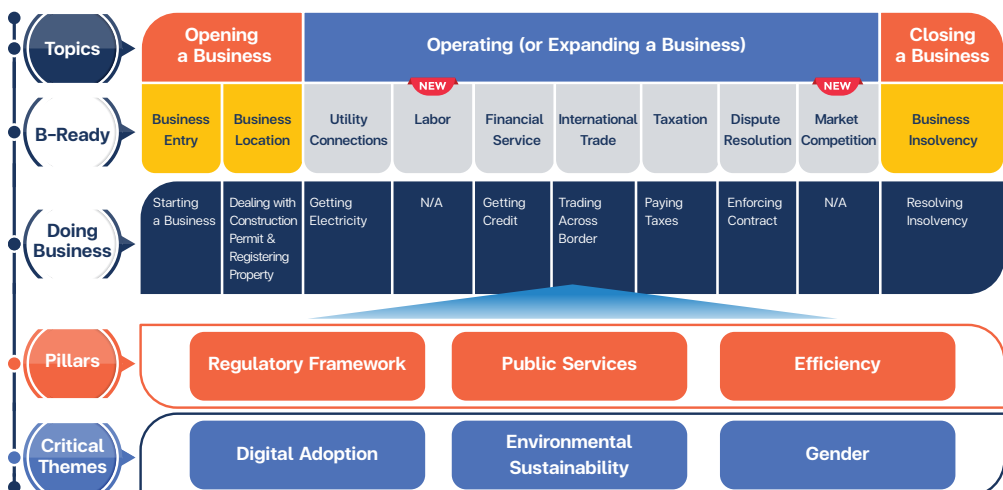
Topics

Opening a Business

Operating (or Expanding a Business)

Closing a Business

B-Ready

| Business Entry | Business Location | Utility Connections | NEW Labor | Financial Service | International Trade | Taxation | Dispute Resolution | NEW Market Competition | Business Insolvency |
|---|---|---|---|---|---|---|---|---|---|
| Starting a Business | Dealing with Construction Permit & Registering Property | Getting Electricity | N/A | Getting Credit | Trading Across Border | Paying Taxes | Enforcing Contract | N/A | Resolving Insolvency |

Doing Business

Pillars

Regulatory Framework

Public Services

Efficiency

Critical Themes

Digital Adoption

Environmental Sustainability

Gender